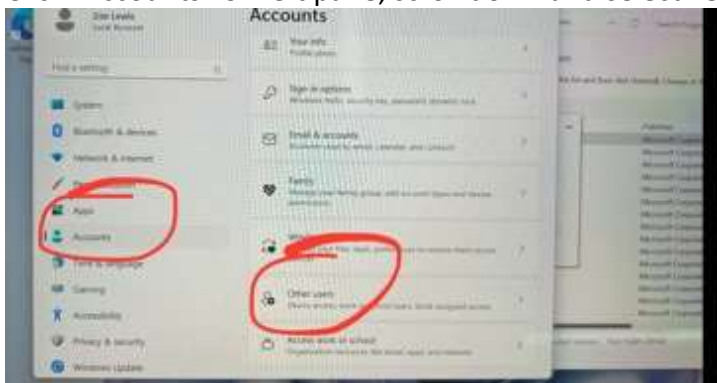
Zoe Lewis
Local Account

Find a setting

System
Bluetooth & devices
Network & internet
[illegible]
Apps
Accounts
Time & language
Gaming
Accessibility
Privacy & security
Windows Update

Accounts

Your info
Profile photo

Sign-in options
Windows Hello, security key, password, dynamic lock

Email & accounts
Accounts used by email, calendar, and contacts

Family
Manage your family group, edit account types and device permissions

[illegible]
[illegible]

Other users
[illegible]

Access work or school
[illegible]

Publisher
Microsoft Corporation
Microsoft Corporation
Microsoft Corporation
Microsoft Corporation
Microsoft Corporation
Microsoft Corporation
Microsoft Corporation
Microsoft Corporation
Microsoft Corporation
Microsoft Corporation
Microsoft Corporation
Microsoft Corporation
Microsoft Corporation
Microsoft Corporation